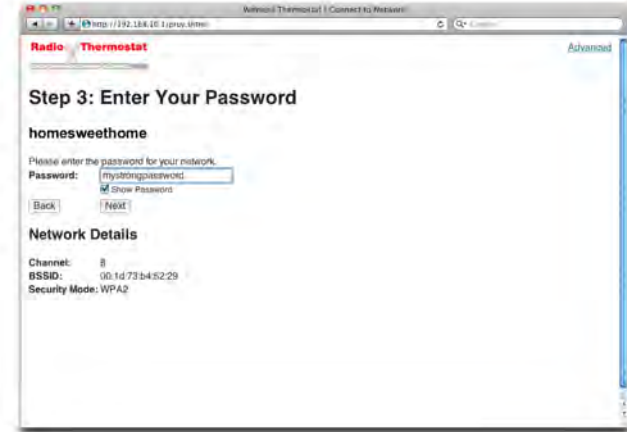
Radio Thermostat | Connect to Network

http://192.168.10.1/prov.shtml

Radio Thermostat

Advanced

Step 3: Enter Your Password

homesweethome

Please enter the password for your network.

Password: mystrongpassword

Show Password

Back

Next

Network Details

Channel: 8

BSSID: 00:1d:73:b4:52:29

Security Mode: WPA2